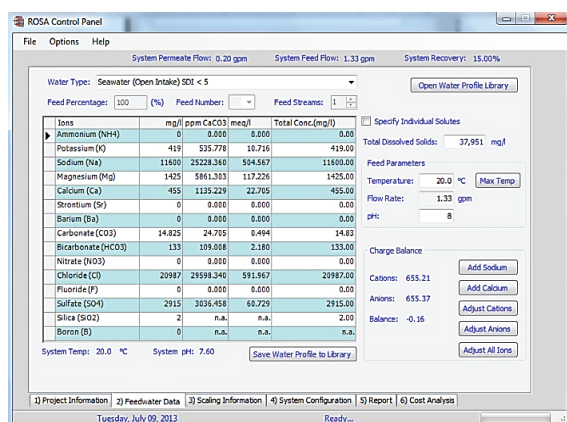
ROSA Control Panel

File Options Help

System Permeate Flow: 0.20 gpm System Feed Flow: 1.33 gpm System Recovery: 15.00%

Water Type: Seawater (Open Intake) SDI < 5

Open Water Profile Library

Feed Percentage: 100 (%) Feed Number: Feed Streams: 1

| Ions | mg/l | ppm CaCO3 | meq/l | Total Conc.(mg/l) |
|---|---|---|---|---|
| Ammonium (NH4) | 0 | 0.000 | 0.000 | 0.00 |
| Potassium (K) | 419 | 535.778 | 10.716 | 419.00 |
| Sodium (Na) | 11600 | 25228.360 | 504.567 | 11600.00 |
| Magnesium (Mg) | 1425 | 5861.303 | 117.226 | 1425.00 |
| Calcium (Ca) | 455 | 1135.229 | 22.705 | 455.00 |
| Strontium (Sr) | 0 | 0.000 | 0.000 | 0.00 |
| Barium (Ba) | 0 | 0.000 | 0.000 | 0.00 |
| Carbonate (CO3) | 14.825 | 24.705 | 0.494 | 14.83 |
| Bicarbonate (HCO3) | 133 | 109.008 | 2.180 | 133.00 |
| Nitrate (NO3) | 0 | 0.000 | 0.000 | 0.00 |
| Chloride (Cl) | 20987 | 29598.340 | 591.967 | 20987.00 |
| Fluoride (F) | 0 | 0.000 | 0.000 | 0.00 |
| Sulfate (SO4) | 2915 | 3036.458 | 60.729 | 2915.00 |
| Silica (SiO2) | 2 | n.a. | n.a. | 2.00 |
| Boron (B) | 0 | n.a. | n.a. | n.a. |

Specify Individual Solutes

Total Dissolved Solids: 37,951 mg/l

Feed Parameters

Temperature: 20.0 °C Max Temp

Flow Rate: 1.33 gpm

pH: 8

Charge Balance

Add Sodium

Cations: 655.21

Add Calcium

Anions: 655.37

Adjust Cations

Balance: -0.16

Adjust Anions

Adjust All Ions

System Temp: 20.0 °C System pH: 7.60

Save Water Profile to Library

1) Project Information 2) Feedwater Data 3) Scaling Information 4) System Configuration 5) Report 6) Cost Analysis

Tuesday, July 09, 2013 Ready...